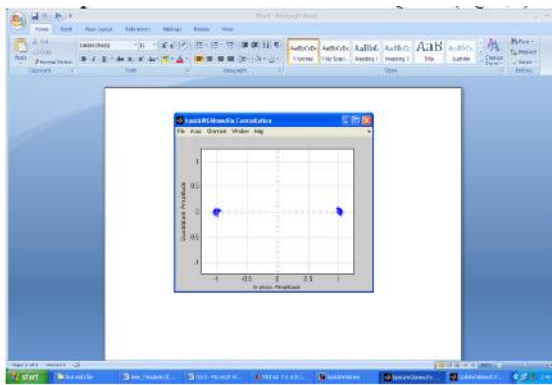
Doc1 - Microsoft Word

Home Insert Page Layout References Mailings Review View

Calibri (Body) 11

Paste Cut Copy Format Painter

Clipboard Font Paragraph Styles Editing

AaBbCcDc AaBbCcDc AaBbCc AaBbCc AaB AaBbCc

¶ Normal ¶ No Spaci... Heading 1 Heading 2 Title Subtitle

Change Styles

Find Replace Select

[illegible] Constellation

File Axes Channel Window Help

1

0.5

0

-0.5

-1

Quadrature Amplitude

-1 -0.5 0 0.5 1

In-phase Amplitude

Page: 1 of 1 Words: 0

start

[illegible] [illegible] Doc1 - Microsoft W... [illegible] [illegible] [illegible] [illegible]